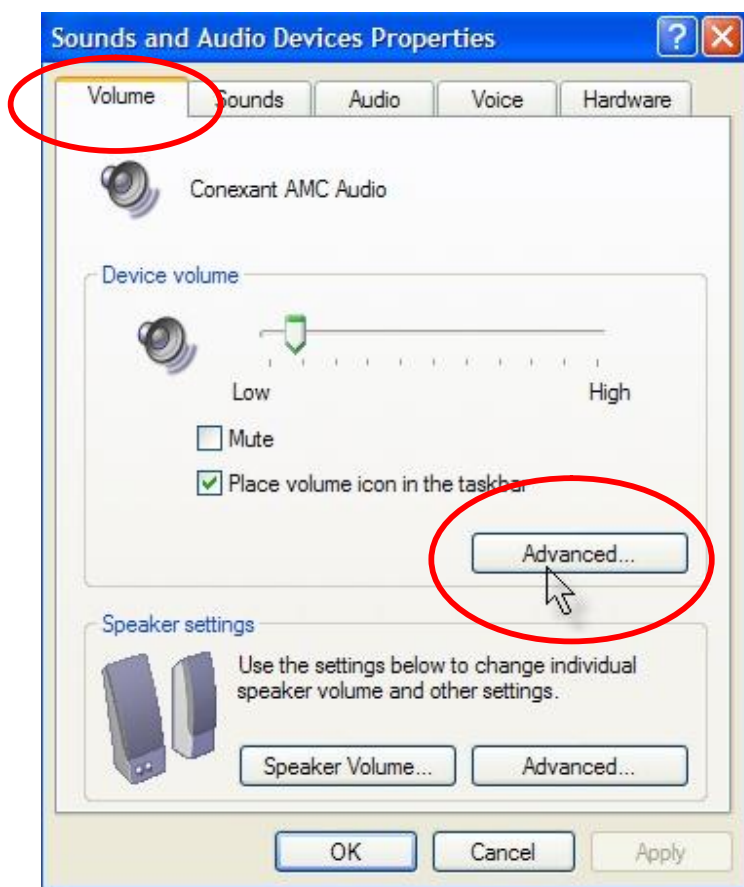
Sounds and Audio Devices Properties

Volume | Sounds | Audio | Voice | Hardware

Conexant AMC Audio

Device volume

Low High

Mute

Place volume icon in the taskbar

Advanced...

Speaker settings

Use the settings below to change individual speaker volume and other settings.

Speaker Volume... Advanced...

OK Cancel Apply